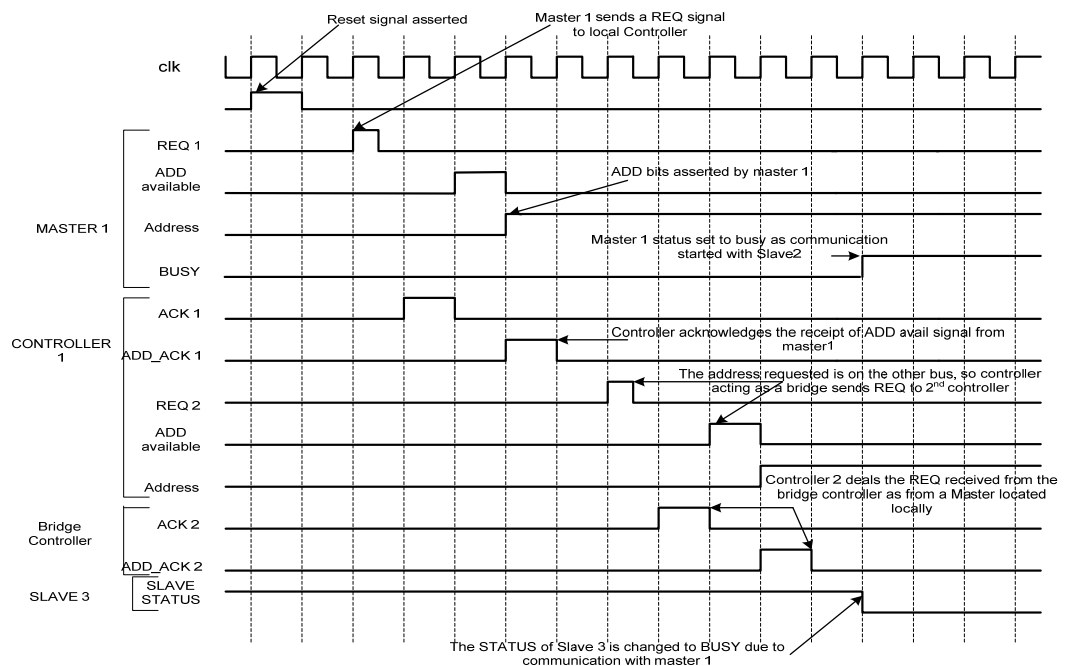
Reset signal asserted

Master 1 sends a REQ signal to local Controller

clk

REQ 1

ADD available

ADD bits asserted by master 1

MASTER 1

Address

Master 1 status set to busy as communication started with Slave2

BUSY

ACK 1

CONTROLLER 1

Controller acknowledges the receipt of ADD avail signal from master1

ADD_ACK 1

The address requested is on the other bus, so controller acting as a bridge sends REQ to 2$^{nd}$ controller

REQ 2

ADD available

Address

Controller 2 deals the REQ received from the bridge controller as from a Master located locally

Bridge Controller

ACK 2

ADD_ACK 2

SLAVE 3

SLAVE STATUS

The STATUS of Slave 3 is changed to BUSY due to communication with master 1